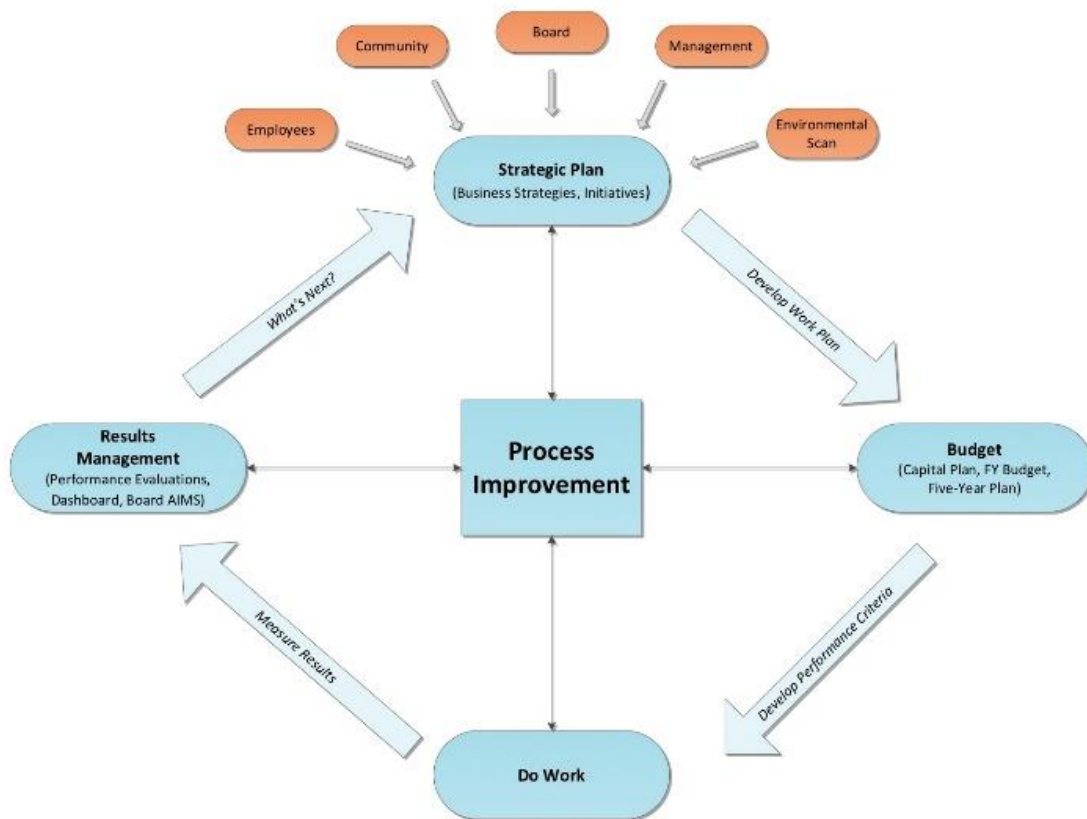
Community

Board

Management

Employees

Environmental Scan

Strategic Plan
(Business Strategies, Initiatives)

What's Next?

Develop Work Plan

Results Management
(Performance Evaluations, Dashboard, Board AIMS)

Process Improvement

Budget
(Capital Plan, FY Budget, Five-Year Plan)

Measure Results

Develop Performance Criteria

Do Work